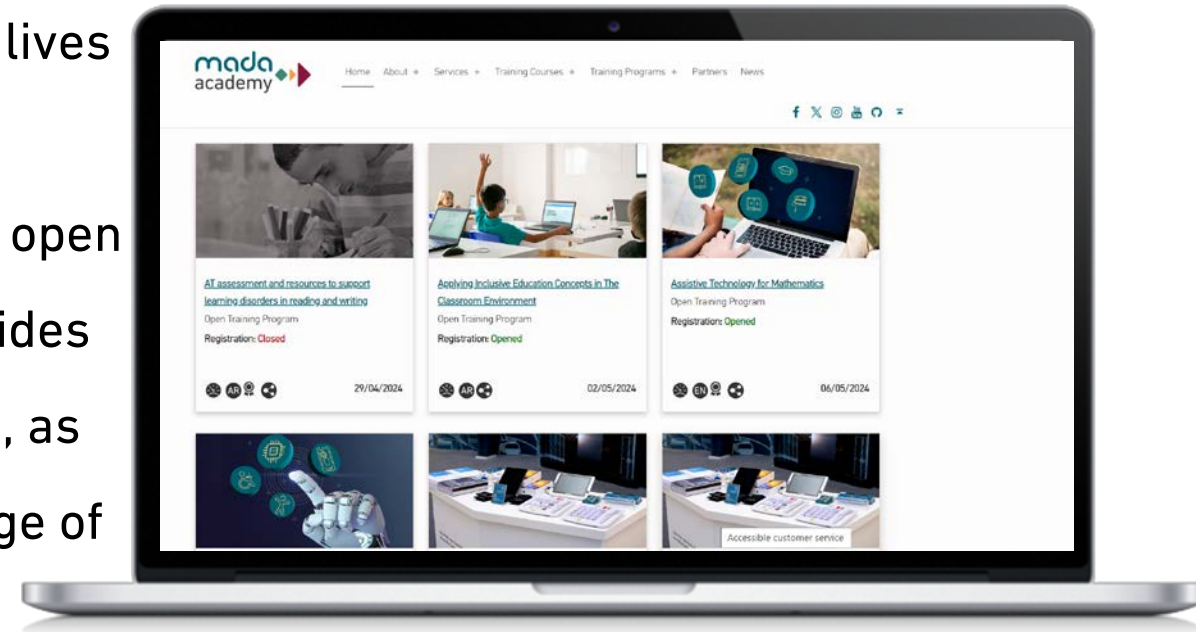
lives

open

ides

, as

ge of

mada academy

Home About + Services + Training Courses + Training Programs + Partners News

AT assessment and resources to support learning disorders in reading and writing
Open Training Program
Registration: Closed
AR
29/04/2024

Applying Inclusive Education Concepts in The Classroom Environment
Open Training Program
Registration: Opened
AR
02/05/2024

Assistive Technology for Mathematics
Open Training Program
Registration: Opened
EN
06/05/2024

Accessible customer service